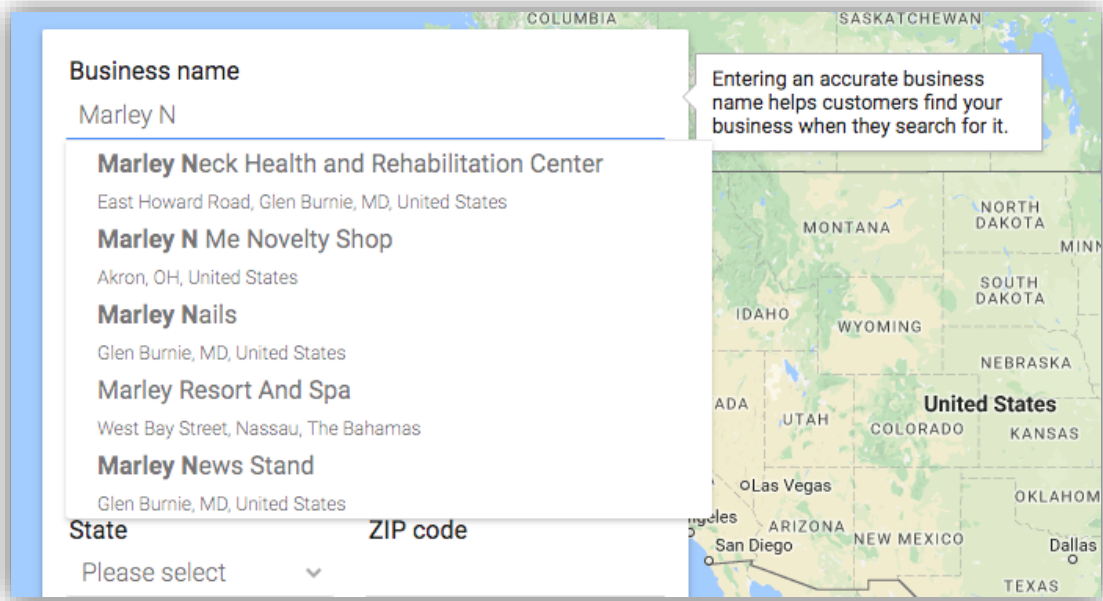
COLUMBIA

SASKATCHEWAN

Business name

Marley N

Entering an accurate business name helps customers find your business when they search for it.

Marley Neck Health and Rehabilitation Center

East Howard Road, Glen Burnie, MD, United States

Marley N Me Novelty Shop

Akron, OH, United States

Marley Nails

Glen Burnie, MD, United States

Marley Resort And Spa

West Bay Street, Nassau, The Bahamas

Marley News Stand

Glen Burnie, MD, United States

State

Please select

ZIP code

MONTANA

NORTH DAKOTA

MINN

SOUTH DAKOTA

IDAHO

WYOMING

NEBRASKA

ADA

UTAH

United States

COLORADO

KANSAS

Las Vegas

OKLAHOM

geles

ARIZONA

San Diego

NEW MEXICO

Dallas

TEXAS